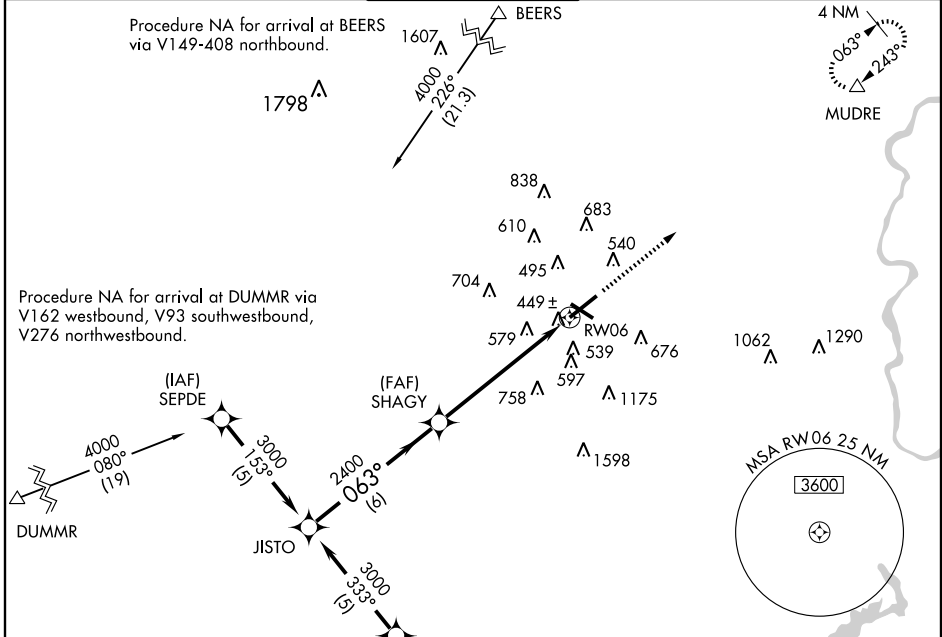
Procedure NA for arrival at BEERS via V149-408 northbound.

BEERS

1607

4000
226°
(21.3)

1798

4 NM
063°
243°
MUDRE

838
683
610
540
495
704
449±
579
RW06
539
676
597
758
1175
1062
1290
1598

Procedure NA for arrival at DUMMR via V162 westbound, V93 southwestbound, V276 northwestbound.

(IAF)
SEPDE

(FAF)
SHAGY

4000
080°
(19)

DUMMR

3000
153°
(5)

2400
063°
(6)

JISTO

3000
333°
(5)

MSA RW06 25 NM
3600